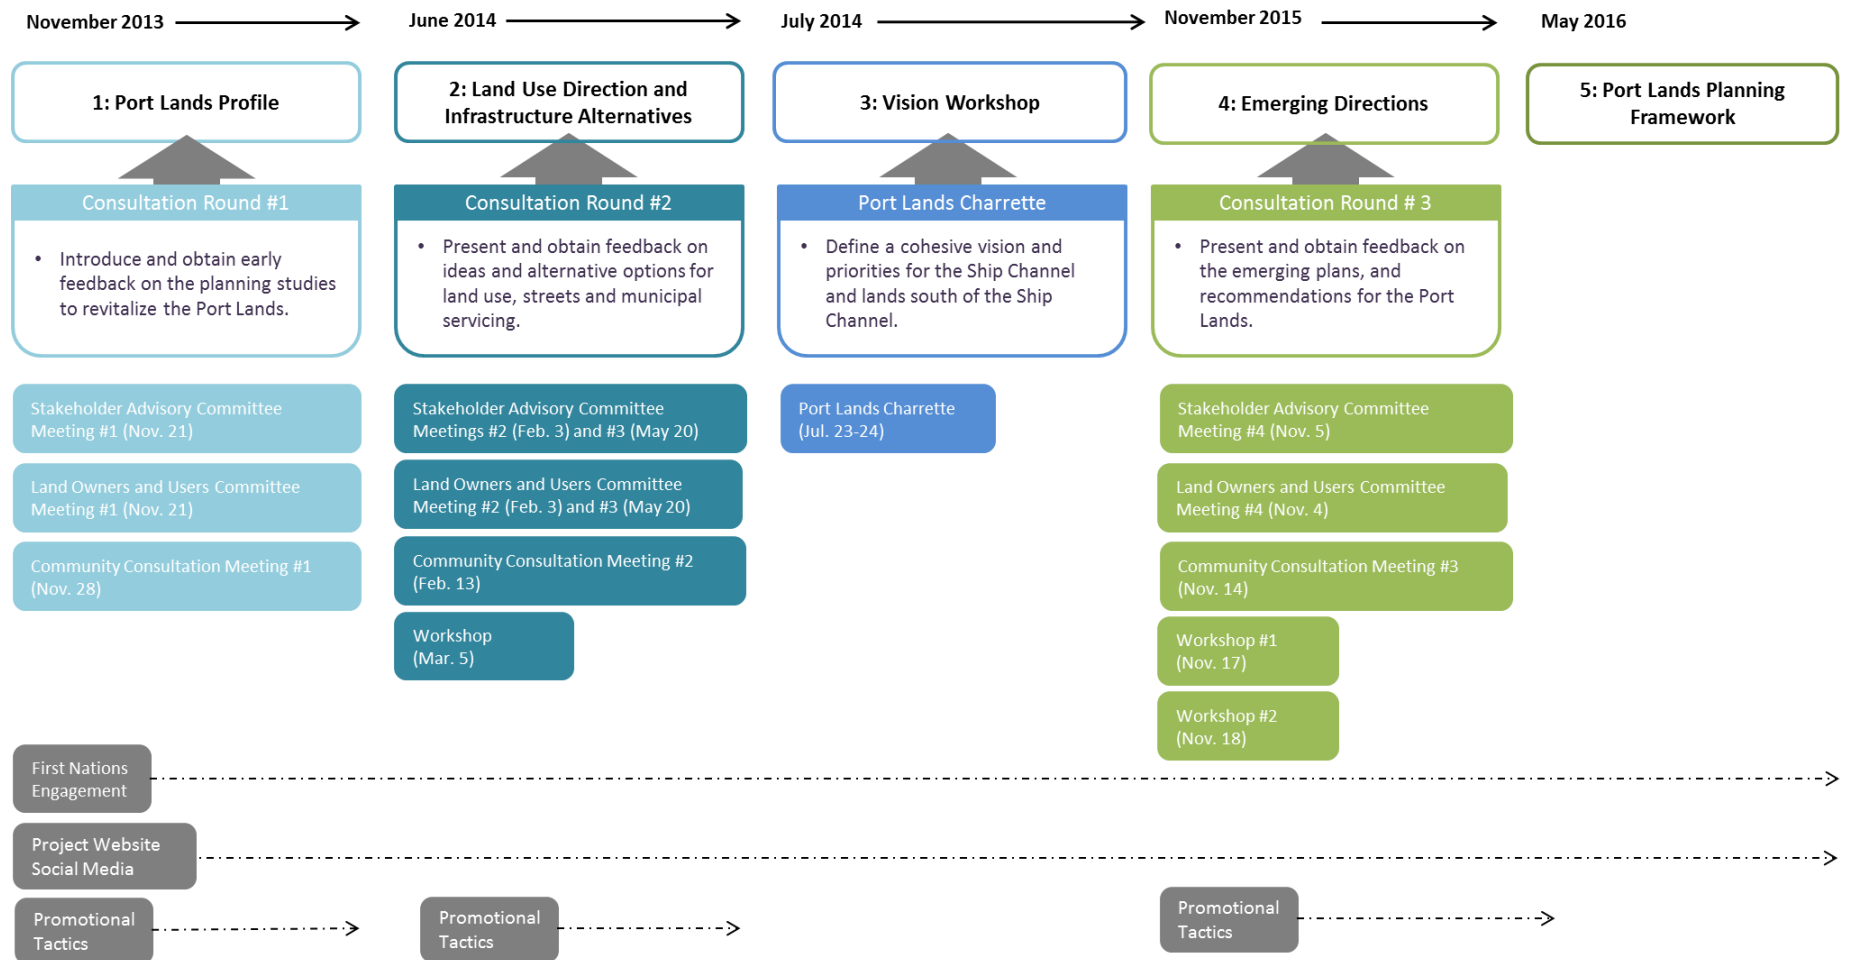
November 2013

June 2014

July 2014

November 2015

May 2016

1: Port Lands Profile

Consultation Round #1

• Introduce and obtain early feedback on the planning studies to revitalize the Port Lands.

Stakeholder Advisory Committee Meeting #1 (Nov. 21)

Land Owners and Users Committee Meeting #1 (Nov. 21)

Community Consultation Meeting #1 (Nov. 28)

2: Land Use Direction and Infrastructure Alternatives

Consultation Round #2

• Present and obtain feedback on ideas and alternative options for land use, streets and municipal servicing.

Stakeholder Advisory Committee Meetings #2 (Feb. 3) and #3 (May 20)

Land Owners and Users Committee Meeting #2 (Feb. 3) and #3 (May 20)

Community Consultation Meeting #2 (Feb. 13)

Workshop (Mar. 5)

3: Vision Workshop

Port Lands Charrette

• Define a cohesive vision and priorities for the Ship Channel and lands south of the Ship Channel.

Port Lands Charrette (Jul. 23-24)

4: Emerging Directions

Consultation Round # 3

• Present and obtain feedback on the emerging plans, and recommendations for the Port Lands.

Stakeholder Advisory Committee Meeting #4 (Nov. 5)

Land Owners and Users Committee Meeting #4 (Nov. 4)

Community Consultation Meeting #3 (Nov. 14)

Workshop #1 (Nov. 17)

Workshop #2 (Nov. 18)

5: Port Lands Planning Framework

First Nations Engagement

Project Website Social Media

Promotional Tactics

Promotional Tactics

Promotional Tactics